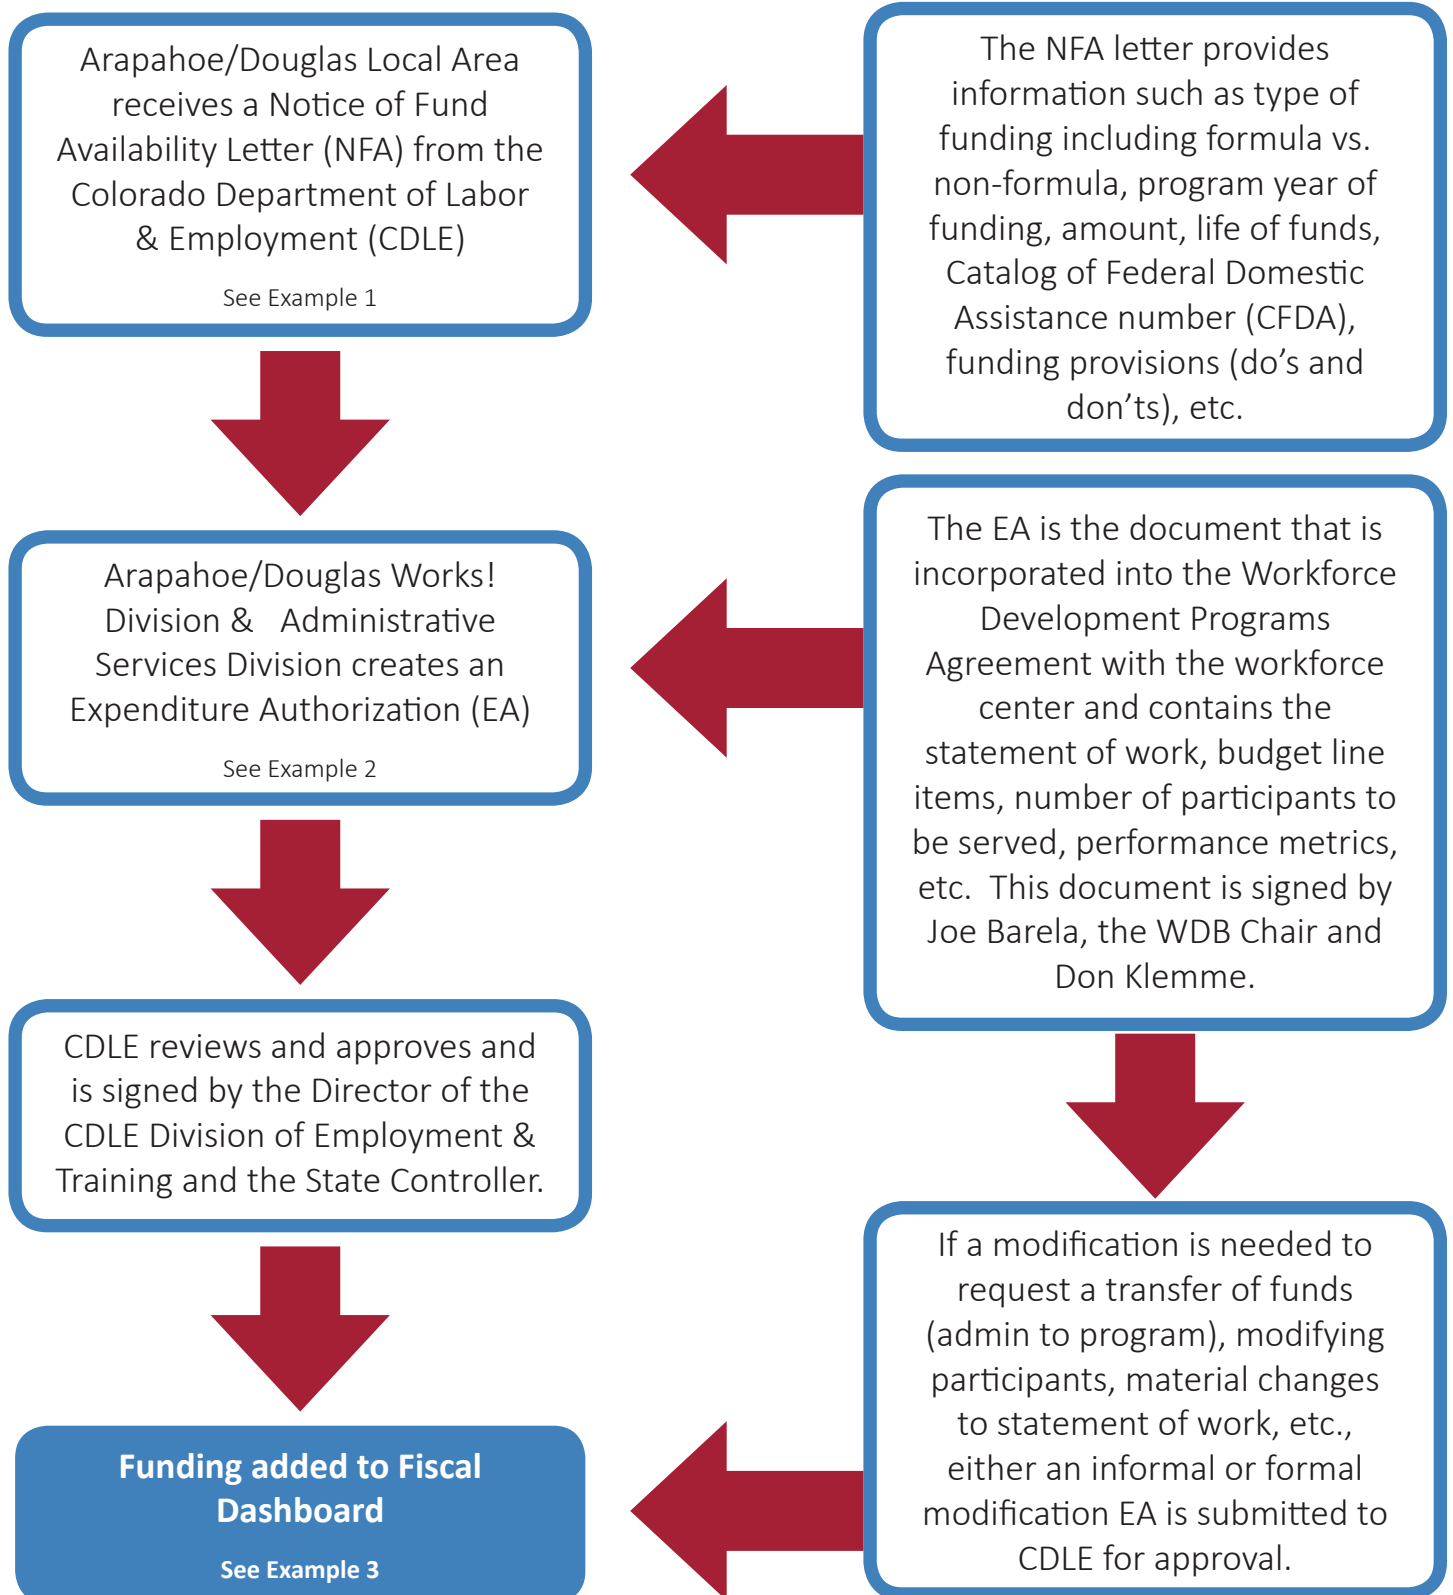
Arapahoe/Douglas Local Area receives a Notice of Fund Availability Letter (NFA) from the Colorado Department of Labor & Employment (CDLE)

See Example 1

The NFA letter provides information such as type of funding including formula vs. non-formula, program year of funding, amount, life of funds, Catalog of Federal Domestic Assistance number (CFDA), funding provisions (do's and don'ts), etc.

Arapahoe/Douglas Works! Division & Administrative Services Division creates an Expenditure Authorization (EA)

See Example 2

The EA is the document that is incorporated into the Workforce Development Programs Agreement with the workforce center and contains the statement of work, budget line items, number of participants to be served, performance metrics, etc. This document is signed by Joe Barela, the WDB Chair and Don Klemme.

CDLE reviews and approves and is signed by the Director of the CDLE Division of Employment & Training and the State Controller.

If a modification is needed to request a transfer of funds (admin to program), modifying participants, material changes to statement of work, etc., either an informal or formal modification EA is submitted to CDLE for approval.

Funding added to Fiscal Dashboard

See Example 3